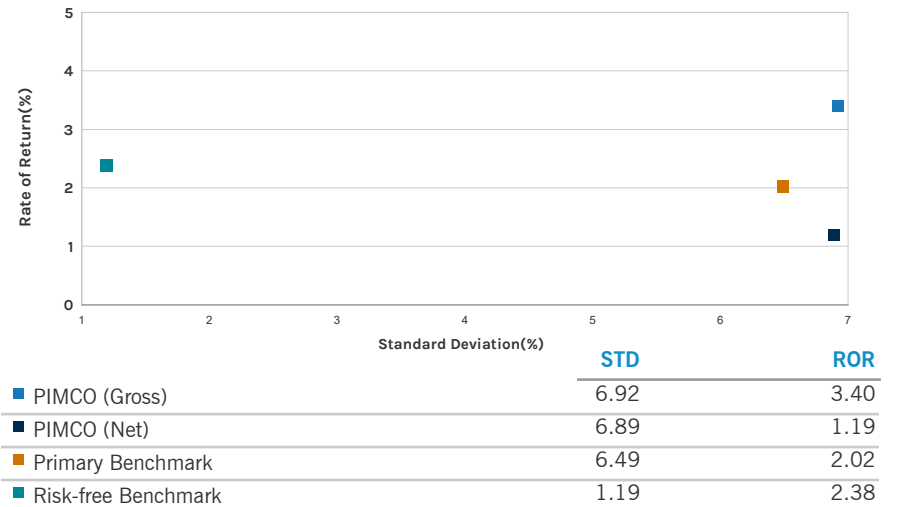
5
4
3
2
1
0
Rate of Return(%)
1 2 3 4 5 6 7
Standard Deviation(%)

| | STD | ROR |
|---|---|---|
| PIMCO (Gross) | 6.92 | 3.40 |
| PIMCO (Net) | 6.89 | 1.19 |
| Primary Benchmark | 6.49 | 2.02 |
| Risk-free Benchmark | 1.19 | 2.38 |